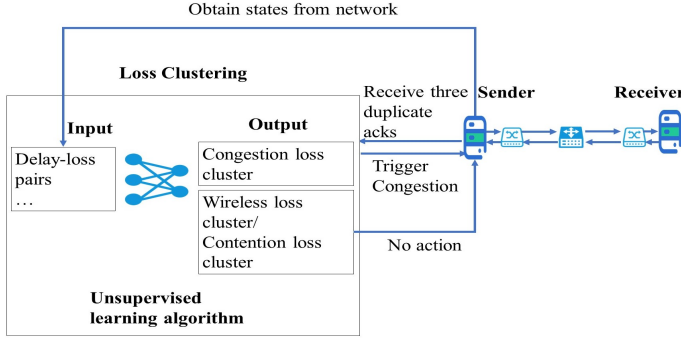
Obtain states from network

Loss Clustering

Input

Delay-loss pairs
…

Output

Congestion loss cluster

Wireless loss cluster/ Contention loss cluster

Unsupervised learning algorithm

Receive three duplicate acks

Trigger Congestion

No action

Sender

Receiver